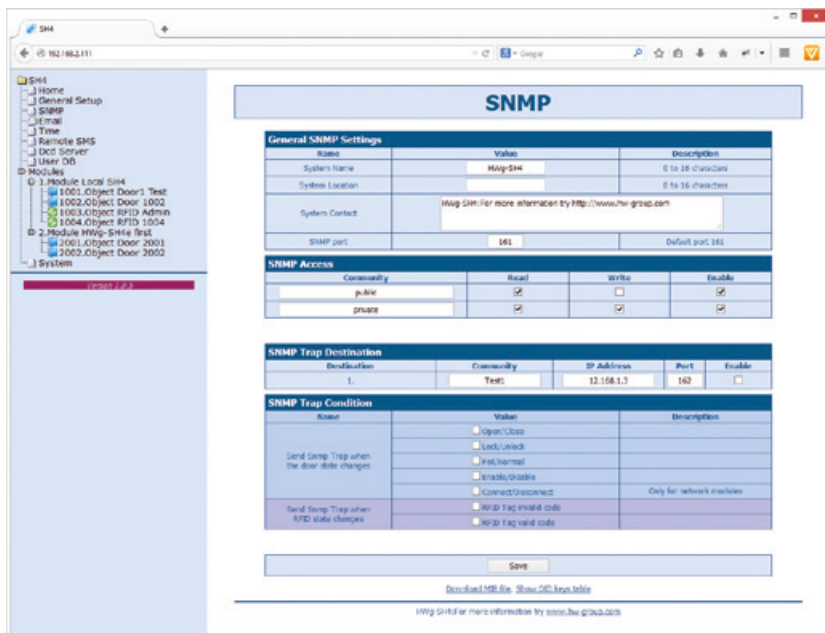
SH4
+

192.168.1.111

Google

SH4
Home
General Setup
SNMP
Email
Time
Remote SMS
Dcd Server
User DB
Modules
1.Module Local SH4
1001.Object Door1 Test
1002.Object Door 1002
1003.Object RFID Admin
1004.Object RFID 1004
2.Module HWg-SH4e first
2001.Object Door 2001
2002.Object Door 2002
System

Version 1.2.5

SNMP

General SNMP Settings

| Name | Value | Description |
|---|---|---|
| System Name | HWg-SH4 | 0 to 16 characters |
| System Location | | 0 to 16 characters |
| System Contact | HWg-SH4:For more information try http://www.hw-group.com | |
| SNMP port | 161 | Default port 161 |

SNMP Access

| Community | Read | Write | Enable |
|---|---|---|---|
| public | ☑ | ☐ | ☑ |
| private | ☑ | ☑ | ☑ |

SNMP Trap Destination

| Destination | Community | IP Address | Port | Enable |
|---|---|---|---|---|
| 1. | Test1 | 12.168.1.3 | 162 | ☐ |

SNMP Trap Condition

| Name | Value | Description |
|---|---|---|
| Send Snmp Trap when the door state changes | ☐ Open/Close | |
| | ☐ Lock/Unlock | |
| | ☐ Fail/Normal | |
| | ☐ Enable/Disable | |
| | ☐ Connect/Disconnect | Only for network modules |
| Send Snmp Trap when RFID state changes | ☐ RFID Tag invalid code | |
| | ☐ RFID Tag valid code | |

Save

Download MIB file, Show OID keys table

HWg-SH4:For more information try www.hw-group.com